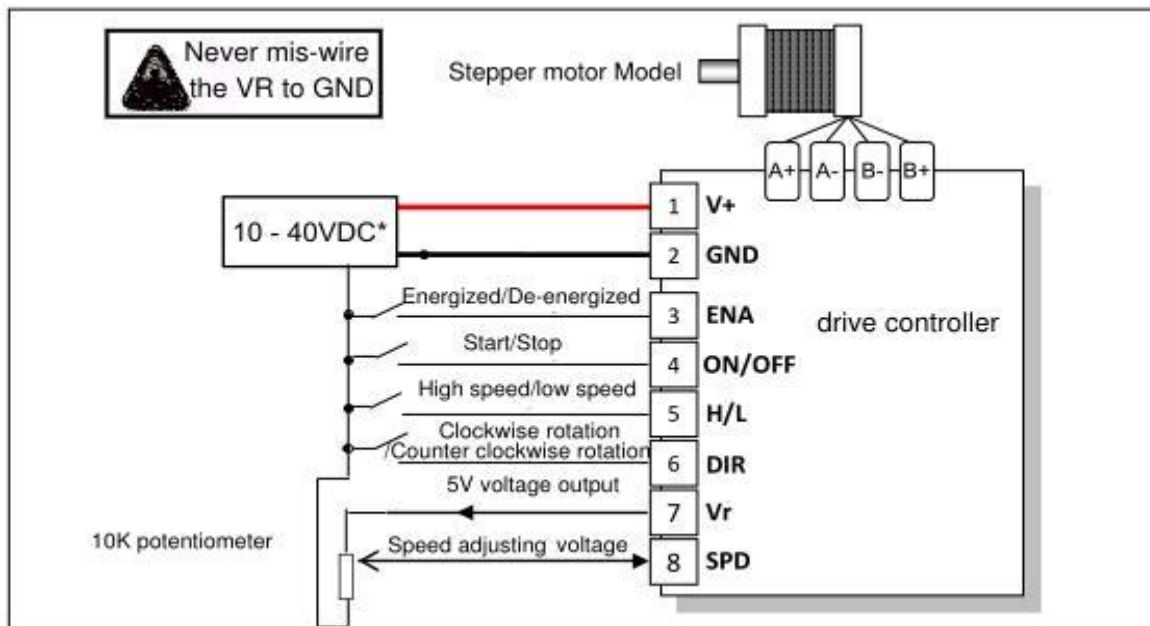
Never mis-wire the VR to GND

Stepper motor Model

A+ A- B- B+

10 - 40VDC*

1 V+

2 GND

Energized/De-energized

3 ENA

drive controller

Start/Stop

4 ON/OFF

High speed/low speed

5 H/L

Clockwise rotation /Counter clockwise rotation

6 DIR

5V voltage output

7 Vr

10K potentiometer

Speed adjusting voltage

8 SPD